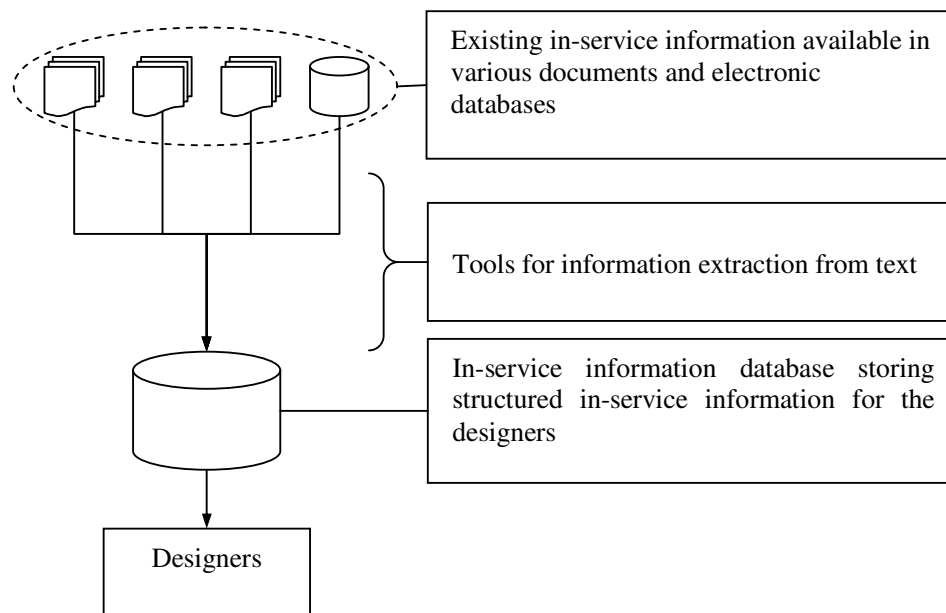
Existing in-service information available in various documents and electronic databases

Tools for information extraction from text

In-service information database storing structured in-service information for the designers

Designers